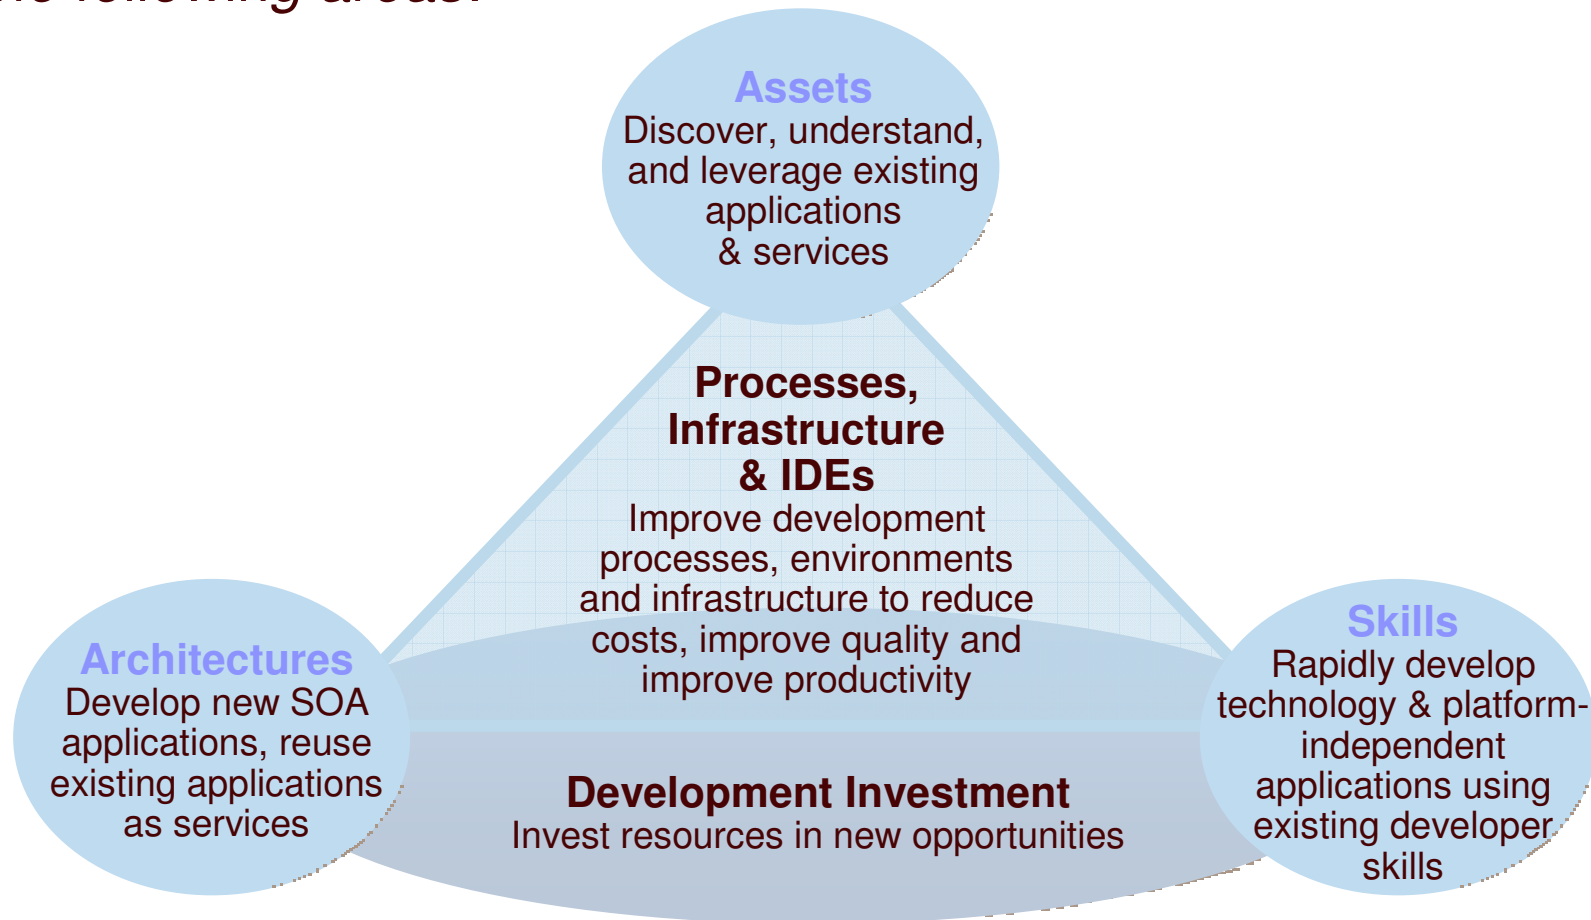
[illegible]

Assets
Discover, understand, and leverage existing applications & services

Processes, Infrastructure & IDEs
Improve development processes, environments and infrastructure to reduce costs, improve quality and improve productivity

Architectures
Develop new SOA applications, reuse existing applications as services

Skills
Rapidly develop technology & platform-independent applications using existing developer skills

Development Investment
Invest resources in new opportunities